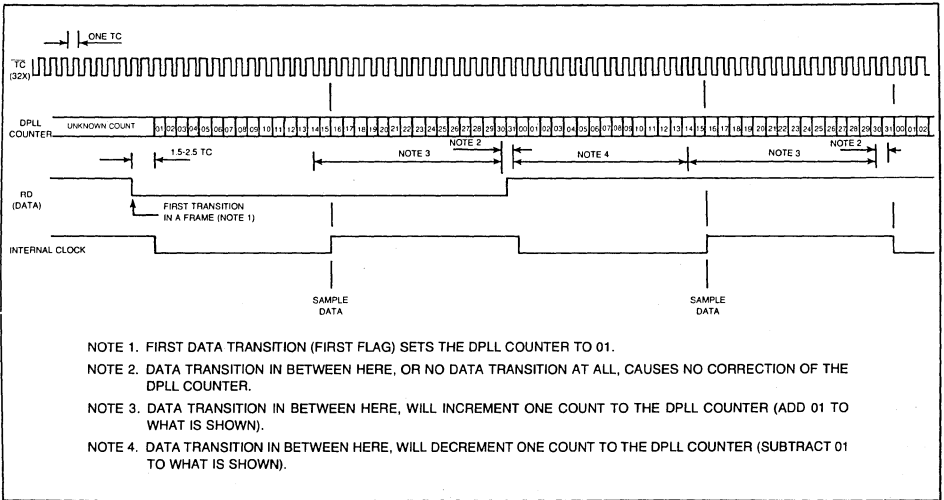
ONE TC

TC (32X)

DPLL COUNTER

UNKNOWN COUNT

01 02 03 04 05 06 07 08 09 10 11 12 13 14 15 16 17 18 19 20 21 22 23 24 25 26 27 28 29 30 31 00 01 02 03 04 05 06 07 08 09 10 11 12 13 14 15 16 17 18 19 20 21 22 23 24 25 26 27 28 29 30 31 00 01 02

1.5-2.5 TC

NOTE 3

NOTE 2

NOTE 4

NOTE 3

NOTE 2

RD (DATA)

FIRST TRANSITION IN A FRAME (NOTE 1)

INTERNAL CLOCK

SAMPLE DATA

SAMPLE DATA

NOTE 1. FIRST DATA TRANSITION (FIRST FLAG) SETS THE DPLL COUNTER TO 01.

NOTE 2. DATA TRANSITION IN BETWEEN HERE, OR NO DATA TRANSITION AT ALL, CAUSES NO CORRECTION OF THE DPLL COUNTER.

NOTE 3. DATA TRANSITION IN BETWEEN HERE, WILL INCREMENT ONE COUNT TO THE DPLL COUNTER (ADD 01 TO WHAT IS SHOWN).

NOTE 4. DATA TRANSITION IN BETWEEN HERE, WILL DECREMENT ONE COUNT TO THE DPLL COUNTER (SUBTRACT 01 TO WHAT IS SHOWN).